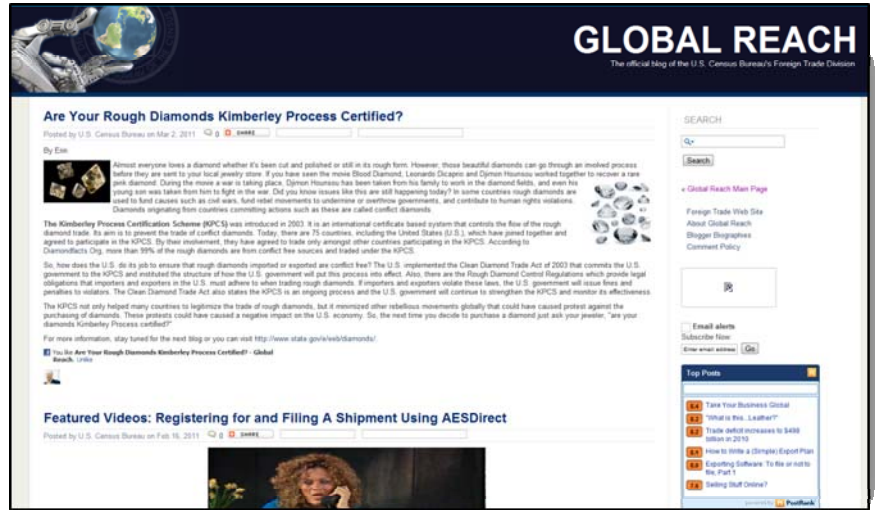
GLOBAL REACH
The official blog of the U.S. Census Bureau's Foreign Trade Division

Are Your Rough Diamonds Kimberley Process Certified?

Posted by U.S. Census Bureau on Mar 2, 2011 0 SHARE

By Erin

Almost everyone loves a diamond whether it's been cut and polished or still in its rough form. However, those beautiful diamonds can go through an involved process before they are sent to your local jewelry store. If you have seen the movie Blood Diamond, Leonardo Dicaprio and Djimon Hounsou worked together to recover a rare pink diamond. During the movie a war is taking place, Djimon Hounsou has been taken from his family to work in the diamond fields, and even his young son was taken from him to fight in the war. Did you know issues like this are still happening today? In some countries rough diamonds are used to fund causes such as civil wars, fund rebel movements to undermine or overthrow governments, and contribute to human rights violations. Diamonds originating from countries committing actions such as these are called conflict diamonds.

The Kimberley Process Certification Scheme (KPCS) was introduced in 2003. It is an international certificate based system that controls the flow of the rough diamond trade. Its aim is to prevent the trade of conflict diamonds. Today, there are 75 countries, including the United States (U.S.), which have joined together and agreed to participate in the KPCS. By their involvement, they have agreed to trade only amongst other countries participating in the KPCS. According to Diamondfacts.Org, more than 99% of the rough diamonds are from conflict free sources and traded under the KPCS.

So, how does the U.S. do its job to ensure that rough diamonds imported or exported are conflict free? The U.S. implemented the Clean Diamond Trade Act of 2003 that commits the U.S. government to the KPCS and instituted the structure of how the U.S. government will put this process into effect. Also, there are the Rough Diamond Control Regulations which provide legal obligations that importers and exporters in the U.S. must adhere to when trading rough diamonds. If importers and exporters violate these laws, the U.S. government will issue fines and penalties to violators. The Clean Diamond Trade Act also states the KPCS is an ongoing process and the U.S. government will continue to strengthen the KPCS and monitor its effectiveness.

The KPCS not only helped many countries to legitimize the trade of rough diamonds, but it minimized other rebellious movements globally that could have caused protest against the purchasing of diamonds. These protests could have caused a negative impact on the U.S. economy. So, the next time you decide to purchase a diamond just ask your jeweler, "are your diamonds Kimberley Process certified?"

For more information, stay tuned for the next blog or you can visit http://www.state.gov/e/eb/diamonds/.

You like Are Your Rough Diamonds Kimberley Process Certified? - Global Reach. Unlike

Featured Videos: Registering for and Filing A Shipment Using AESDirect

Posted by U.S. Census Bureau on Feb 16, 2011 0 SHARE

SEARCH
Search

« Global Reach Main Page

Foreign Trade Web Site
About Global Reach
Blogger Biographies
Comment Policy

Email alerts
Subscribe Now:
Enter email address Go

Top Posts
Take Your Business Global
"What is this...Leather?"
Trade deficit increases to $498 billion in 2010
How to Write a (Simple) Export Plan
Exporting Software: To file or not to file; Part 1
Selling Stuff Online?
powered by PostRank